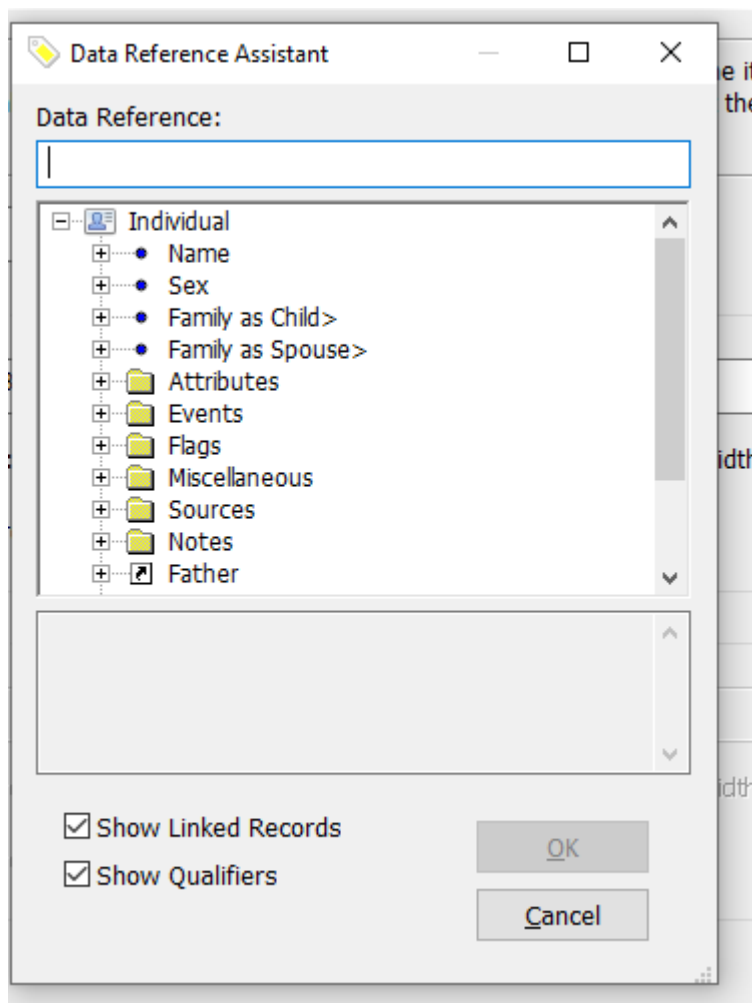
Data Reference Assistant

Data Reference:

Individual
Name
Sex
Family as Child>
Family as Spouse>
Attributes
Events
Flags
Miscellaneous
Sources
Notes
Father

Show Linked Records
Show Qualifiers

OK
Cancel

e it
the
idth
idth